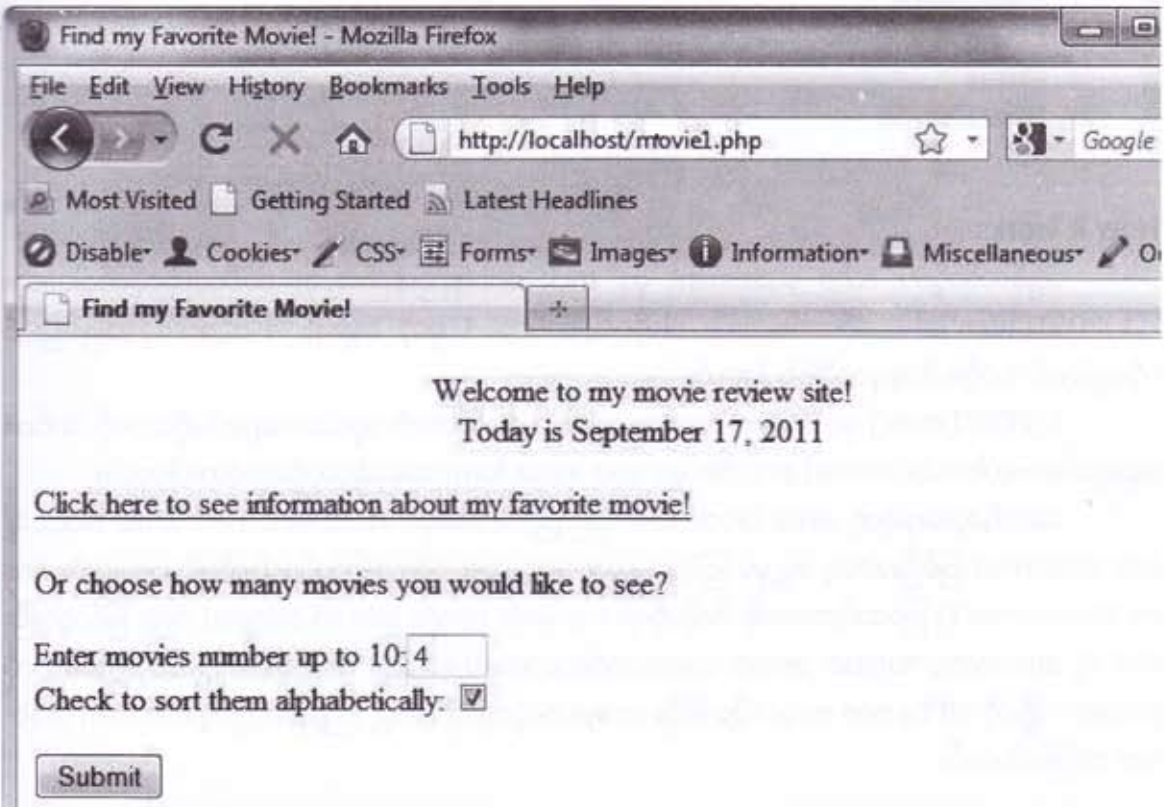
Find my Favorite Movie! - Mozilla Firefox

File Edit View History Bookmarks Tools Help

http://localhost/movie1.php

Google

Most Visited Getting Started Latest Headlines

Disable Cookies CSS Forms Images Information Miscellaneous O

Find my Favorite Movie!

+

Welcome to my movie review site!
Today is September 17, 2011

Click here to see information about my favorite movie!

Or choose how many movies you would like to see?

Enter movies number up to 10: 4
Check to sort them alphabetically: ☑

Submit